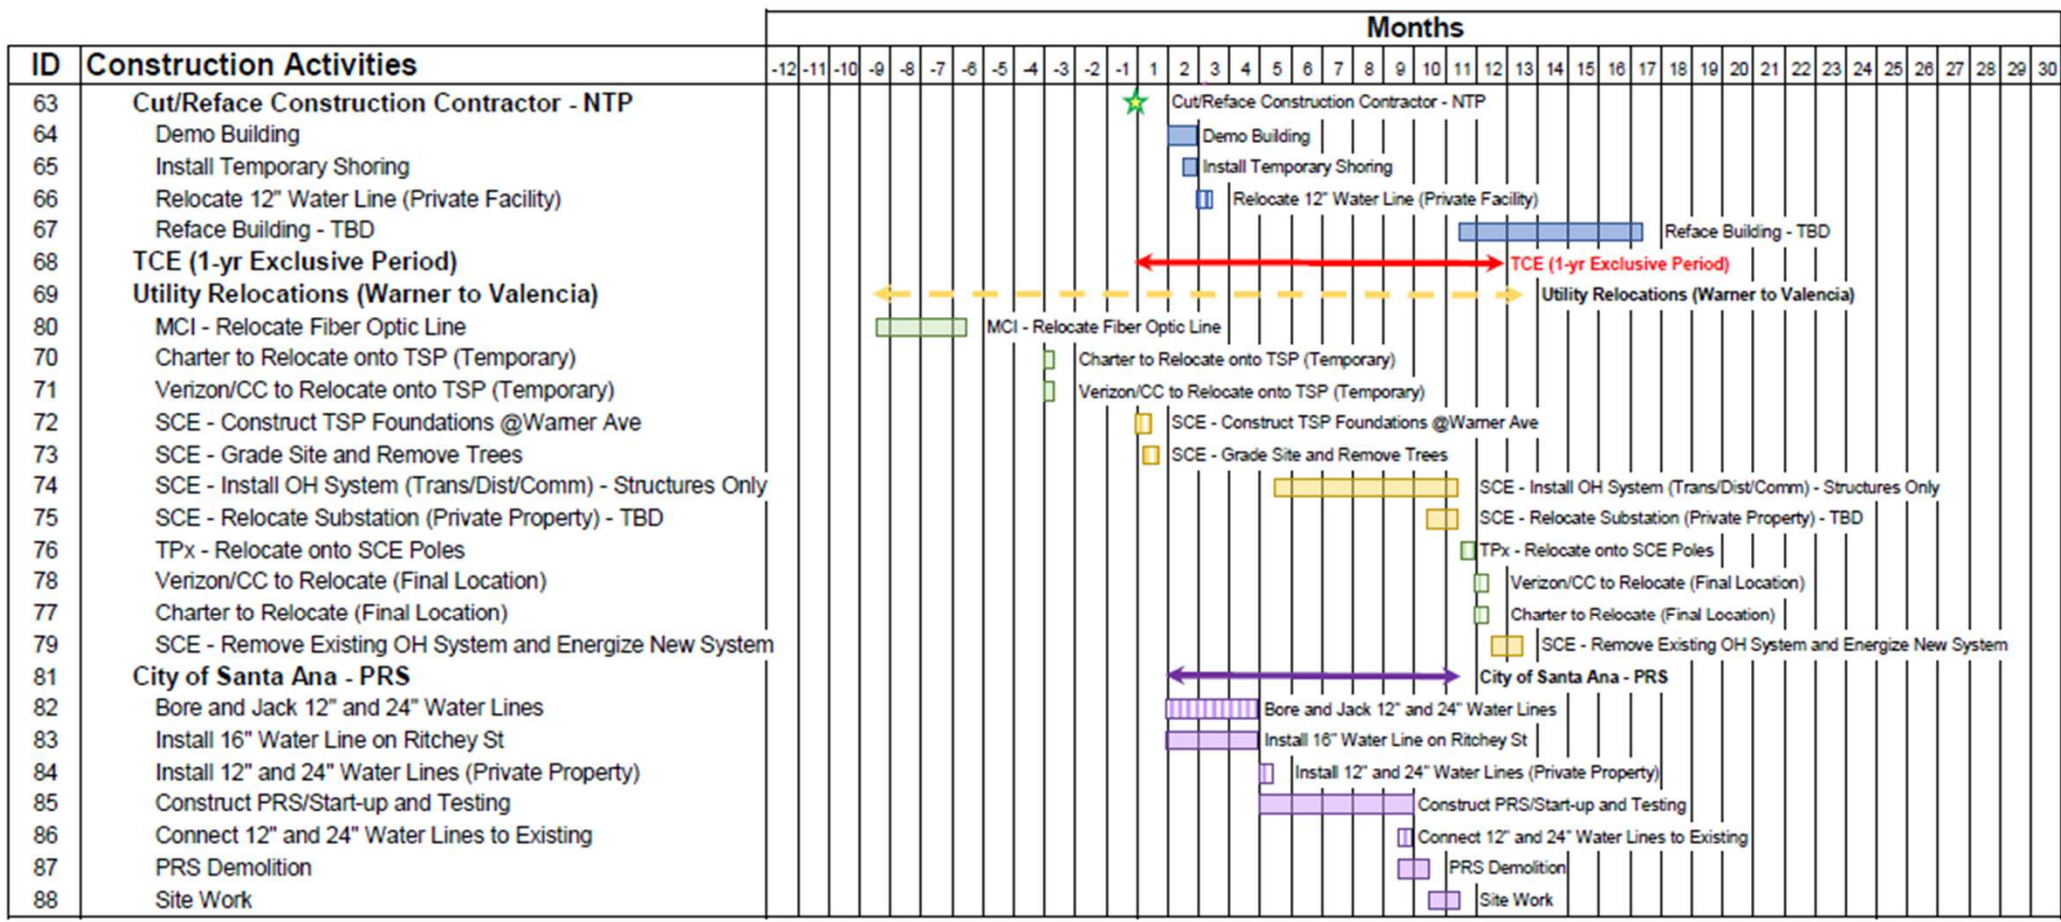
| ID | Construction Activities | Months |
|---|---|---|
| | | -12 -11 -10 -9 -8 -7 -6 -5 -4 -3 -2 -1 1 2 3 4 5 6 7 8 9 10 11 12 13 14 15 16 17 18 19 20 21 22 23 24 25 26 27 28 29 30 |
| 63 | Cut/Reface Construction Contractor - NTP | Cut/Reface Construction Contractor - NTP |
| 64 | Demo Building | Demo Building |
| 65 | Install Temporary Shoring | Install Temporary Shoring |
| 66 | Relocate 12" Water Line (Private Facility) | Relocate 12" Water Line (Private Facility) |
| 67 | Reface Building - TBD | Reface Building - TBD |
| 68 | TCE (1-yr Exclusive Period) | TCE (1-yr Exclusive Period) |
| 69 | Utility Relocations (Warner to Valencia) | Utility Relocations (Warner to Valencia) |
| 80 | MCI - Relocate Fiber Optic Line | MCI - Relocate Fiber Optic Line |
| 70 | Charter to Relocate onto TSP (Temporary) | Charter to Relocate onto TSP (Temporary) |
| 71 | Verizon/CC to Relocate onto TSP (Temporary) | Verizon/CC to Relocate onto TSP (Temporary) |
| 72 | SCE - Construct TSP Foundations @Warner Ave | SCE - Construct TSP Foundations @Warner Ave |
| 73 | SCE - Grade Site and Remove Trees | SCE - Grade Site and Remove Trees |
| 74 | SCE - Install OH System (Trans/Dist/Comm) - Structures Only | SCE - Install OH System (Trans/Dist/Comm) - Structures Only |
| 75 | SCE - Relocate Substation (Private Property) - TBD | SCE - Relocate Substation (Private Property) - TBD |
| 76 | TPx - Relocate onto SCE Poles | TPx - Relocate onto SCE Poles |
| 78 | Verizon/CC to Relocate (Final Location) | Verizon/CC to Relocate (Final Location) |
| 77 | Charter to Relocate (Final Location) | Charter to Relocate (Final Location) |
| 79 | SCE - Remove Existing OH System and Energize New System | SCE - Remove Existing OH System and Energize New System |
| 81 | City of Santa Ana - PRS | City of Santa Ana - PRS |
| 82 | Bore and Jack 12" and 24" Water Lines | Bore and Jack 12" and 24" Water Lines |
| 83 | Install 16" Water Line on Ritchey St | Install 16" Water Line on Ritchey St |
| 84 | Install 12" and 24" Water Lines (Private Property) | Install 12" and 24" Water Lines (Private Property) |
| 85 | Construct PRS/Start-up and Testing | Construct PRS/Start-up and Testing |
| 86 | Connect 12" and 24" Water Lines to Existing | Connect 12" and 24" Water Lines to Existing |
| 87 | PRS Demolition | PRS Demolition |
| 88 | Site Work | Site Work |